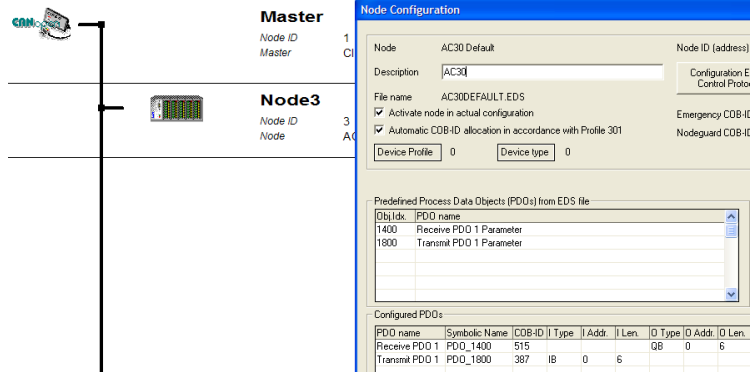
CANopen

Master
Node ID 1
Master Cl

Node3
Node ID 3
Node AC

Node Configuration

Node AC30 Default
Node ID (address)
Description AC30
Configuration E Control Protoc
File name AC30DEFAULT.EDS
Emergency COB-ID
Activate node in actual configuration
Automatic COB-ID allocation in accordance with Profile 301
Nodeguard COB-ID
Device Profile 0
Device type 0

Predefined Process Data Objects (PDOs) from EDS file

| Obj.Idx. | PDO name |
|---|---|
| 1400 | Receive PDO 1 Parameter |
| 1800 | Transmit PDO 1 Parameter |

Configured PDOs

| PDO name | Symbolic Name | COB-ID | I Type | I Addr. | I Len. | O Type | O Addr. | O Len. |
|---|---|---|---|---|---|---|---|---|
| Receive PDO 1 | PDO_1400 | 515 | | | | QB | 0 | 6 |
| Transmit PDO 1 | PDO_1800 | 387 | IB | 0 | 6 | | | |